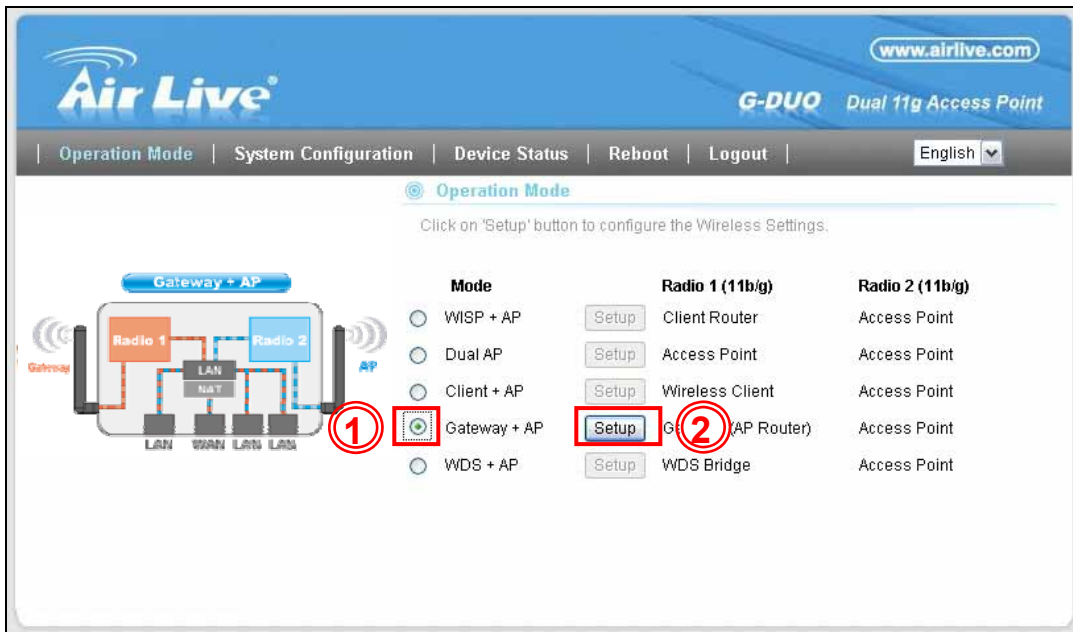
www.airlive.com

Air Live

G-DUO Dual 11g Access Point

| Operation Mode | System Configuration | Device Status | Reboot | Logout |

English

Operation Mode

Click on 'Setup' button to configure the Wireless Settings.

Gateway + AP

Radio 1

Radio 2

LAN

NAT

Gateway

AP

LAN WAN LAN LAN

| Mode | | Radio 1 (11b/g) | Radio 2 (11b/g) |
|---|---|---|---|
| WISP + AP | Setup | Client Router | Access Point |
| Dual AP | Setup | Access Point | Access Point |
| Client + AP | Setup | Wireless Client | Access Point |
| Gateway + AP | Setup | G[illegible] (AP Router) | Access Point |
| WDS + AP | Setup | WDS Bridge | Access Point |

1

2